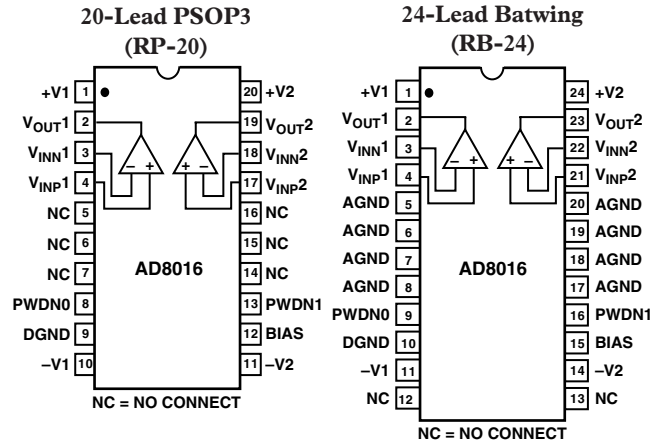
20-Lead PSOP3
(RP-20)

+V1 1
V$_{OUT}$1 2
V$_{INN}$1 3
V$_{INP}$1 4
NC 5
NC 6
NC 7
PWDN0 8
DGND 9
–V1 10

20 +V2
19 V$_{OUT}$2
18 V$_{INN}$2
17 V$_{INP}$2
16 NC
15 NC
14 NC
13 PWDN1
12 BIAS
11 –V2

– +
+ –

AD8016

NC = NO CONNECT

24-Lead Batwing
(RB-24)

+V1 1
V$_{OUT}$1 2
V$_{INN}$1 3
V$_{INP}$1 4
AGND 5
AGND 6
AGND 7
AGND 8
PWDN0 9
DGND 10
–V1 11
NC 12

24 +V2
23 V$_{OUT}$2
22 V$_{INN}$2
21 V$_{INP}$2
20 AGND
19 AGND
18 AGND
17 AGND
16 PWDN1
15 BIAS
14 –V2
13 NC

– +
+ –

AD8016

NC = NO CONNECT